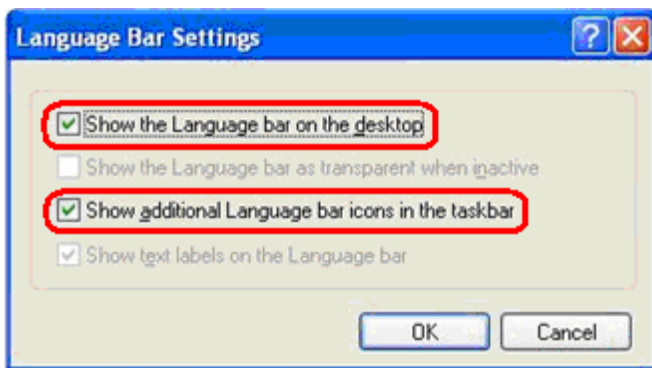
Language Bar Settings

Show the Language bar on the desktop

Show the Language bar as transparent when inactive

Show additional Language bar icons in the taskbar

Show text labels on the Language bar

OK

Cancel